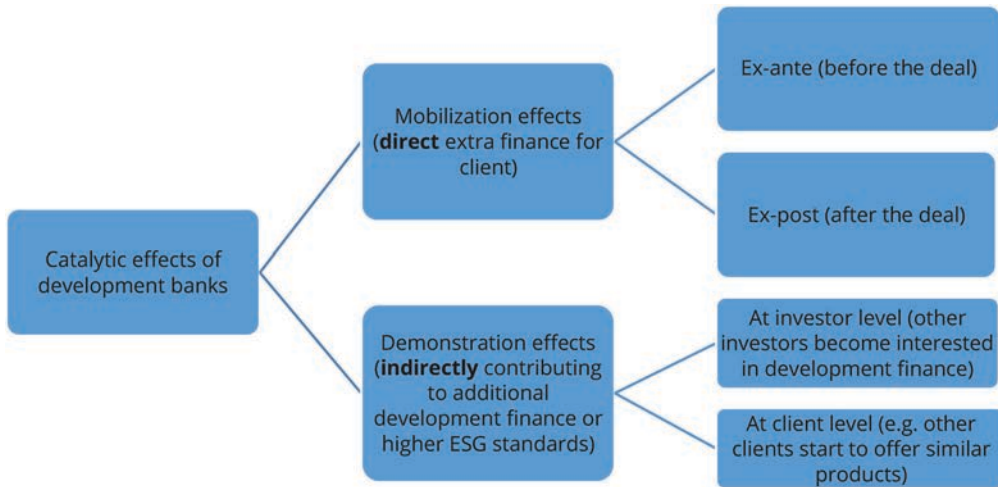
Catalytic effects of development banks

Mobilization effects (**direct** extra finance for client)

Ex-ante (before the deal)

Ex-post (after the deal)

Demonstration effects (**indirectly** contributing to additional development finance or higher ESG standards)

At investor level (other investors become interested in development finance)

At client level (e.g. other clients start to offer similar products)